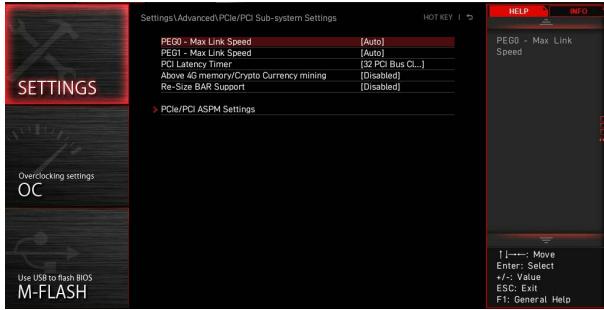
SETTINGS

Overclocking settings
OC

Use USB to flash BIOS
M-FLASH

Settings\Advanced\PCIe/PCI Sub-system Settings

HOT KEY | ↰

| | |
|---|---|
| PEG0 - Max Link Speed | [Auto] |
| PEG1 - Max Link Speed | [Auto] |
| PCI Latency Timer | [32 PCI Bus Cl...] |
| Above 4G memory/Crypto Currency mining | [Disabled] |
| Re-Size BAR Support | [Disabled] |

▸ PCIe/PCI ASPM Settings

HELP
INFO

PEG0 - Max Link Speed

↑↓→←: Move
Enter: Select
+/-: Value
ESC: Exit
F1: General Help